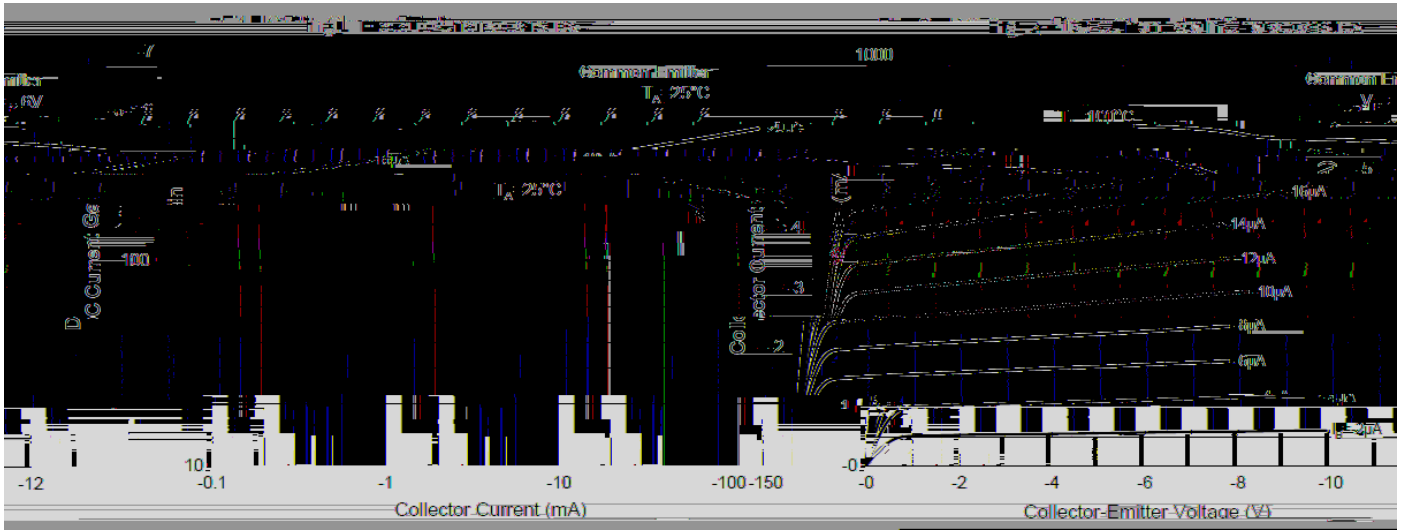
1000

Common Emitter
$T_A$ = 25°C

Common Emitter

100°C

$T_A$ = 25°C

DC Current Gain

100

10

-12

-0.1

-1

-10

-100

-150

Collector Current (mA)

Collector Current (mA)

-4

-3

-2

-1

-0

16μA

14μA

12μA

10μA

8μA

6μA

$I_B$ = 2μA

-0

-2

-4

-6

-8

-10

Collector-Emitter Voltage (V)